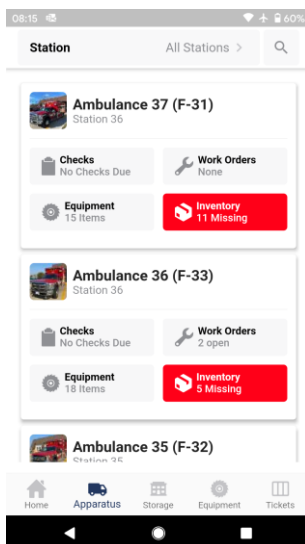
08:15 60%

Station All Stations >

Ambulance 37 (F-31)
Station 36

Checks
No Checks Due

Work Orders
None

Equipment
15 Items

Inventory
11 Missing

Ambulance 36 (F-33)
Station 36

Checks
No Checks Due

Work Orders
2 open

Equipment
18 Items

Inventory
5 Missing

Ambulance 35 (F-32)
Station 35

Home Apparatus Storage Equipment Tickets